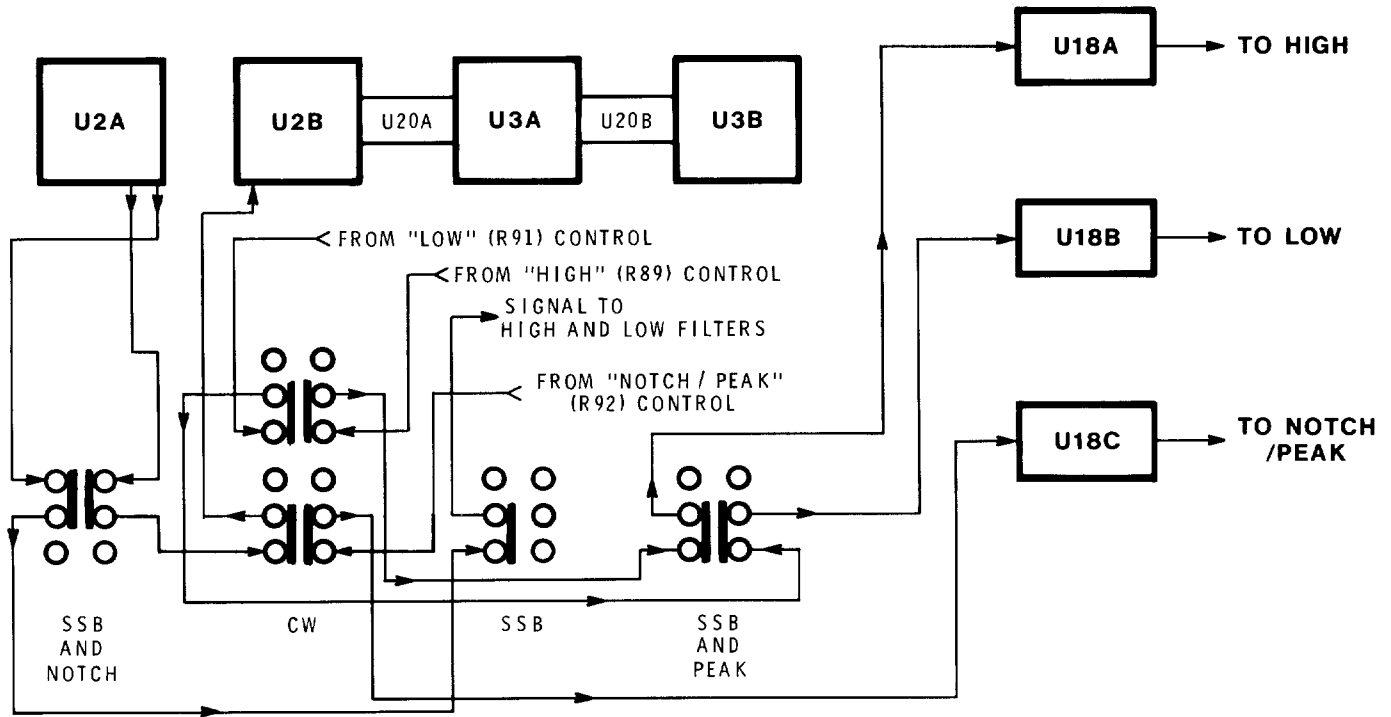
U2A

U2B

U20A

U3A

U20B

U3B

U18A

TO HIGH

U18B

TO LOW

U18C

TO NOTCH /PEAK

FROM "LOW" (R91) CONTROL

FROM "HIGH" (R89) CONTROL

SIGNAL TO HIGH AND LOW FILTERS

FROM "NOTCH / PEAK" (R92) CONTROL

SSB AND NOTCH

CW

SSB

SSB AND PEAK